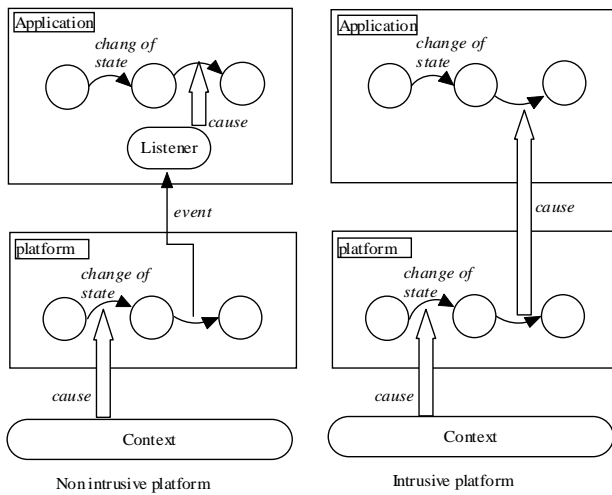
Application

chang of state

cause

Listener

event

platform

change of state

cause

Context

Non intrusive platform

Application

change of state

cause

platform

change of state

cause

Context

Intrusive platform